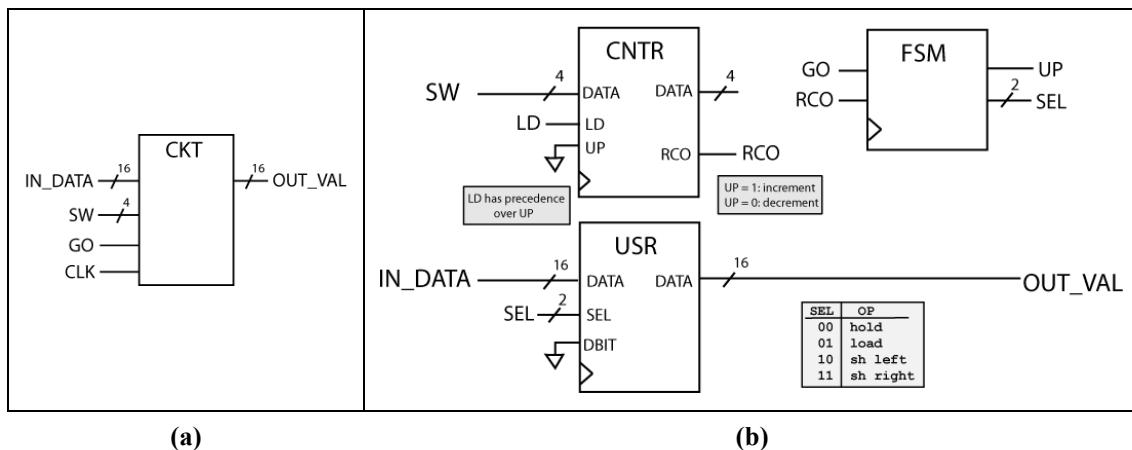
CKT
IN_DATA 16
SW 4
GO
CLK
16 OUT_VAL

CNTR
SW 4 DATA
LD LD
UP
DATA 4
RCO RCO
LD has precedence over UP
UP = 1: increment
UP = 0: decrement

FSM
GO
RCO
UP
2 SEL

USR
IN_DATA 16 DATA
SEL 2 SEL
DBIT
DATA 16 OUT_VAL

| SEL | OP |
|---|---|
| 00 | hold |
| 01 | load |
| 10 | sh left |
| 11 | sh right |

(a)
(b)